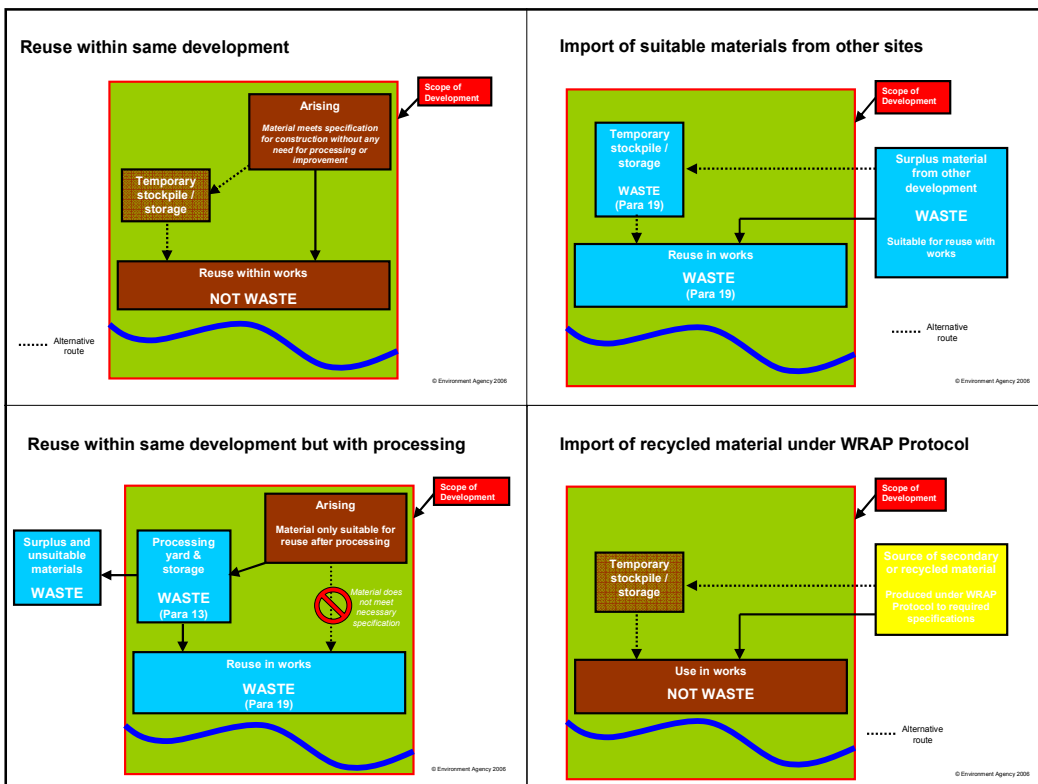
Reuse within same development

Scope of Development

Arising

Material meets specification for construction without any need for processing or improvement

Temporary stockpile / storage

Reuse within works

NOT WASTE

Alternative route

© Environment Agency 2006

Import of suitable materials from other sites

Scope of Development

Temporary stockpile / storage

WASTE (Para 19)

Surplus material from other development

WASTE

Suitable for reuse with works

Reuse in works

WASTE (Para 19)

Alternative route

© Environment Agency 2006

Reuse within same development but with processing

Scope of Development

Arising

Material only suitable for reuse after processing

Surplus and unsuitable materials

WASTE

Processing yard & storage

WASTE (Para 13)

Material does not meet necessary specification

Reuse in works

WASTE (Para 19)

© Environment Agency 2006

Import of recycled material under WRAP Protocol

Scope of Development

Temporary stockpile / storage

Source of secondary or recycled material

Produced under WRAP Protocol to required specifications

Use in works

NOT WASTE

Alternative route

© Environment Agency 2006